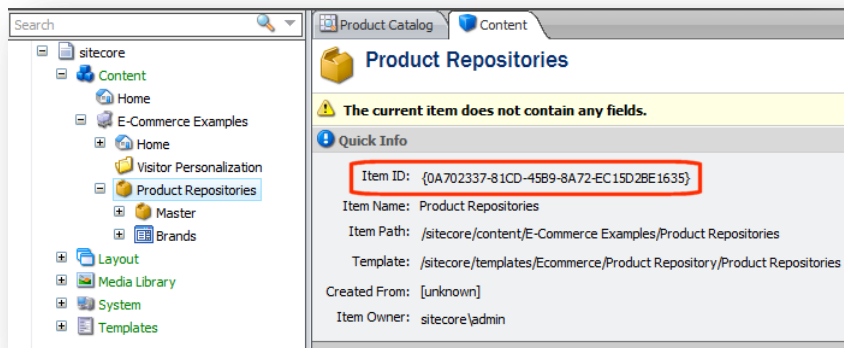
Search

sitecore
Content
Home
E-Commerce Examples
Home
Visitor Personalization
Product Repositories
Master
Brands
Layout
Media Library
System
Templates

Product Catalog | Content

Product Repositories

The current item does not contain any fields.

Quick Info

Item ID: {0A702337-81CD-45B9-8A72-EC15D2BE1635}
Item Name: Product Repositories
Item Path: /sitecore/content/E-Commerce Examples/Product Repositories
Template: /sitecore/templates/Ecommerce/Product Repository/Product Repositories
Created From: [unknown]
Item Owner: sitecore\admin